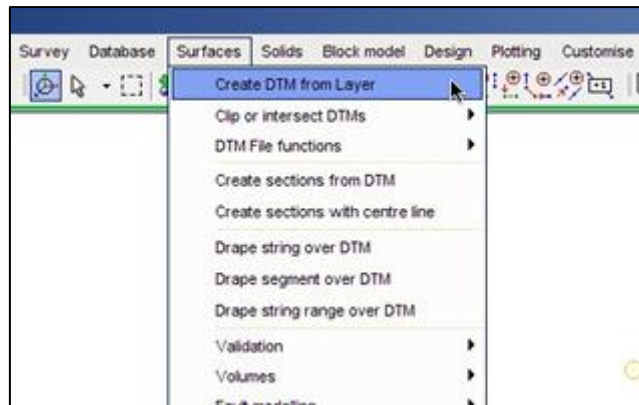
Survey Database Surfaces Solids Block model Design Plotting Customise

Create DTM from Layer
Clip or intersect DTMs
DTM File functions
Create sections from DTM
Create sections with centre line
Drape string over DTM
Drape segment over DTM
Drape string range over DTM
Validation
Volumes
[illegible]